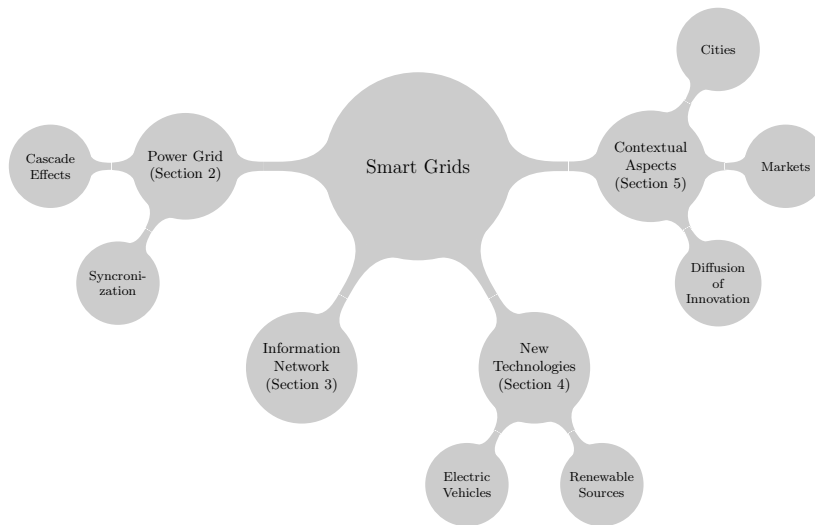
Smart Grids

Power Grid (Section 2)

Cascade Effects

Syncronization

Information Network (Section 3)

New Technologies (Section 4)

Electric Vehicles

Renewable Sources

Contextual Aspects (Section 5)

Cities

Markets

Diffusion of Innovation